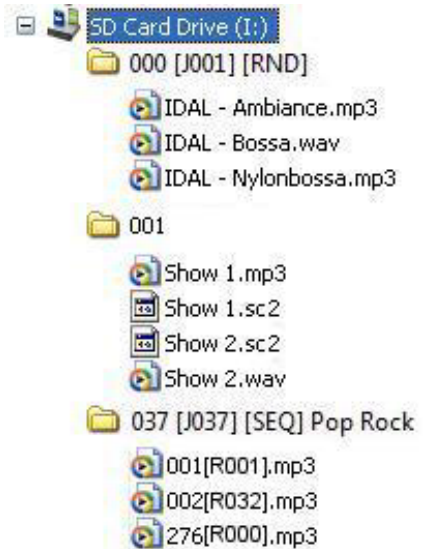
SD Card Drive (I:)
000 [J001] [RND]
IDAL - Ambiance.mp3
IDAL - Bossa.wav
IDAL - Nylonbossa.mp3
001
Show 1.mp3
Show 1.sc2
Show 2.sc2
Show 2.wav
037 [J037] [SEQ] Pop Rock
001[R001].mp3
002[R032].mp3
276[R000].mp3